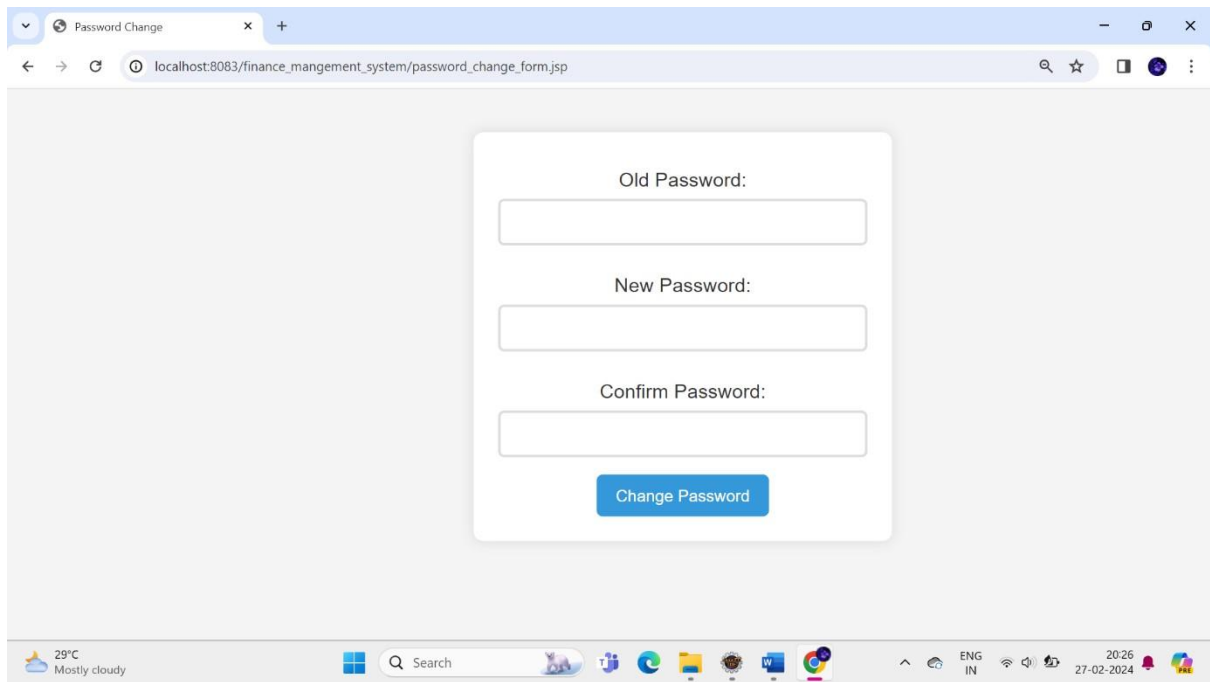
Password Change

localhost:8083/finance_mangement_system/password_change_form.jsp

Old Password:

New Password:

Confirm Password:

Change Password

29°C
Mostly cloudy

Search

ENG
IN

20:26
27-02-2024